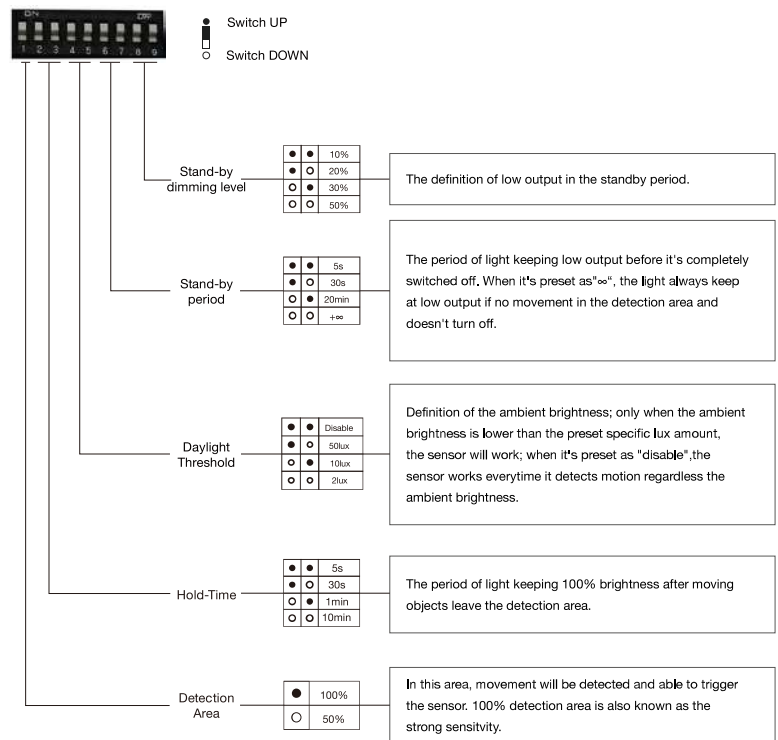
ON OFF
1 2 3 4 5 6 7 8 9

Switch UP

Switch DOWN

Stand-by dimming level

| ● | ● | 10% |
|---|---|---|
| ● | ○ | 20% |
| ○ | ● | 30% |
| ○ | ○ | 50% |

The definition of low output in the standby period.

Stand-by period

| ● | ● | 5s |
|---|---|---|
| ● | ○ | 30s |
| ○ | ● | 20min |
| ○ | ○ | +∞ |

The period of light keeping low output before it's completely switched off. When it's preset as"∞", the light always keep at low output if no movement in the detection area and doesn't turn off.

Daylight Threshold

| ● | ● | Disable |
|---|---|---|
| ● | ○ | 50lux |
| ○ | ● | 10lux |
| ○ | ○ | 2lux |

Definition of the ambient brightness; only when the ambient brightness is lower than the preset specific lux amount, the sensor will work; when it's preset as "disable",the sensor works everytime it detects motion regardless the ambient brightness.

Hold-Time

| ● | ● | 5s |
|---|---|---|
| ● | ○ | 30s |
| ○ | ● | 1min |
| ○ | ○ | 10min |

The period of light keeping 100% brightness after moving objects leave the detection area.

Detection Area

| ● | 100% |
|---|---|
| ○ | 50% |

In this area, movement will be detected and able to trigger the sensor. 100% detection area is also known as the strong sensitvity.